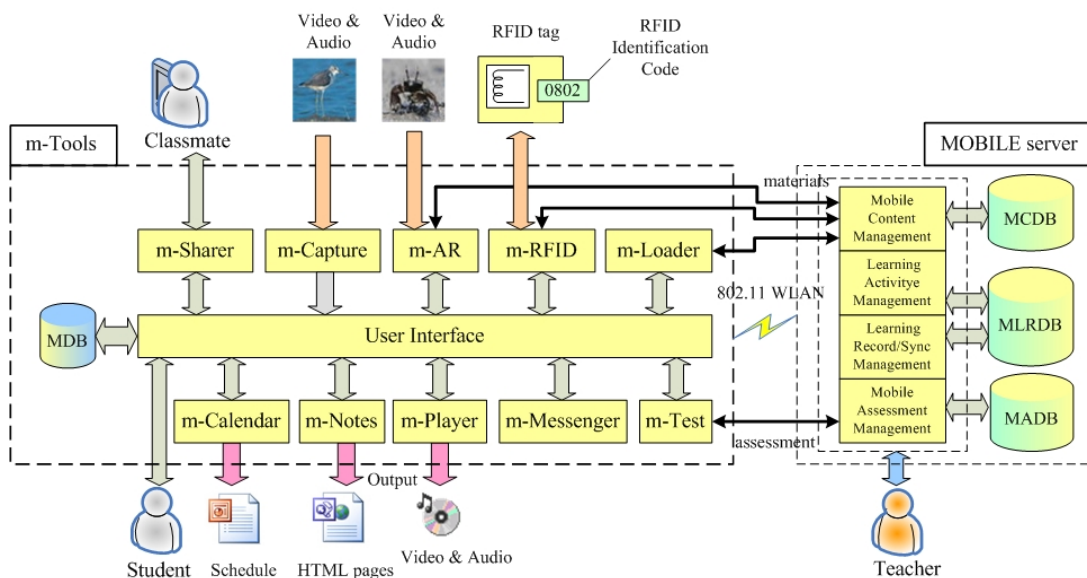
Video & Audio

Video & Audio

RFID tag

RFID Identification Code

0802

Classmate

m-Tools

MOBILE server

materials

Mobile Content Management

MCDB

m-Sharer

m-Capture

m-AR

m-RFID

m-Loader

Learning Activitye Management

802.11 WLAN

MLRDB

MDB

User Interface

Learning Record/Sync Management

Mobile Assessment Management

MADB

m-Calendar

m-Notes

m-Player

m-Messenger

m-Test

assessment

Output

Student

Schedule

HTML pages

Video & Audio

Teacher